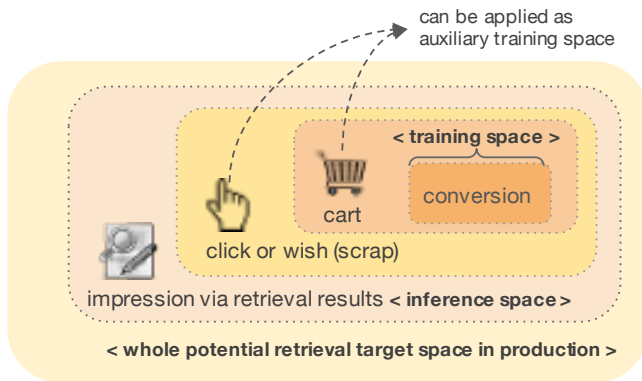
can be applied as auxiliary training space

< training space >

conversion

cart

click or wish (scrap)

impression via retrieval results < inference space >

< whole potential retrieval target space in production >